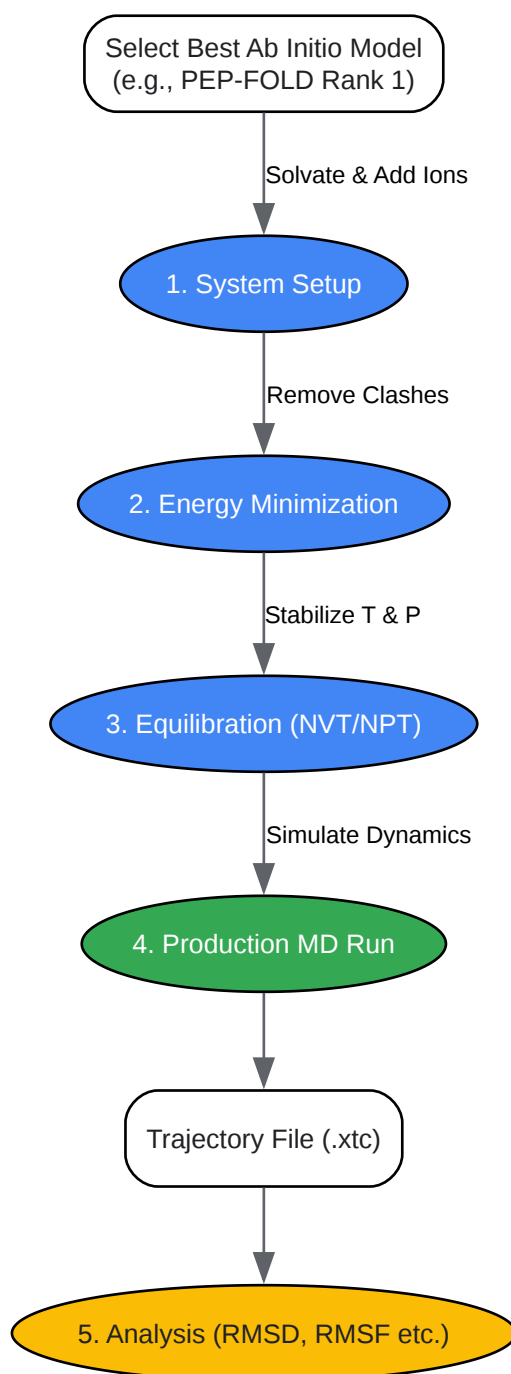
Select Best Ab Initio Model
(e.g., PEP-FOLD Rank 1)

Solvate & Add Ions

1. System Setup

Remove Clashes

2. Energy Minimization

Stabilize T & P

3. Equilibration (NVT/NPT)

Simulate Dynamics

4. Production MD Run

Trajectory File (.xtc)

5. Analysis (RMSD, RMSF etc.)